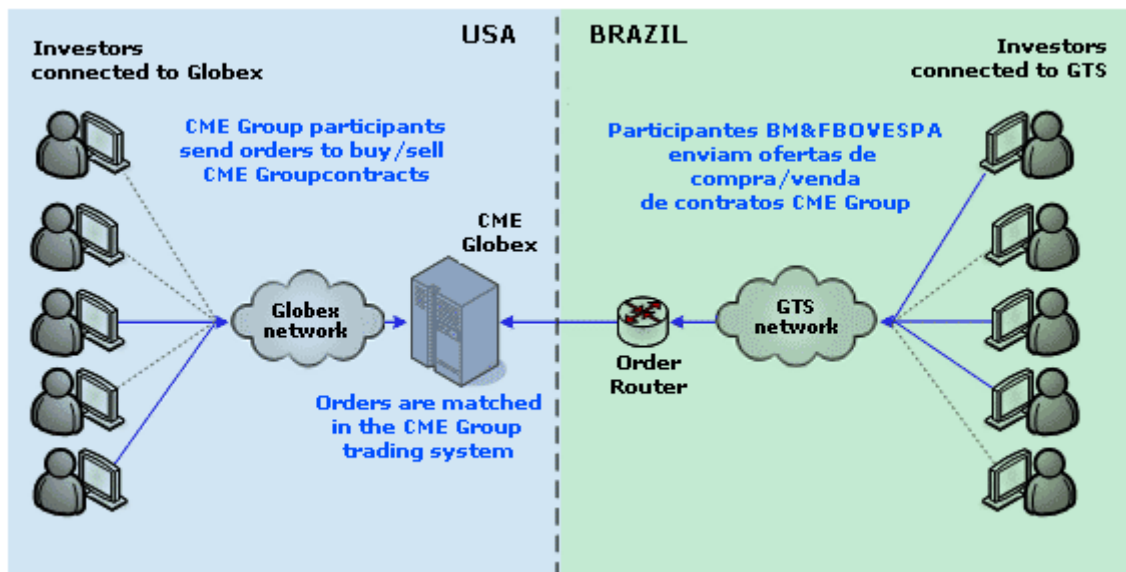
USA

BRAZIL

Investors connected to Globex

CME Group participants send orders to buy/sell CME Groupcontracts

CME Globex

Globex network

Orders are matched in the CME Group trading system

Investors connected to GTS

Participantes BM&FBOVESPA enviam ofertas de compra/venda de contratos CME Group

GTS network

Order Router